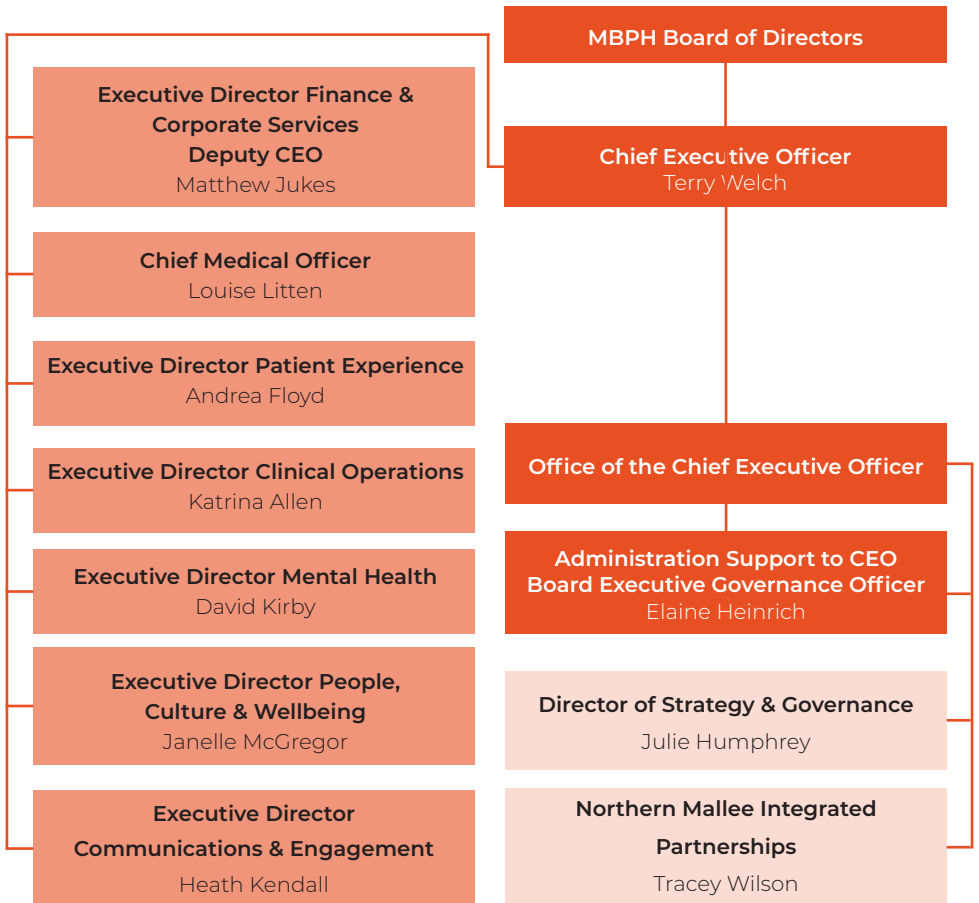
MBPH Board of Directors

Chief Executive Officer
Terry Welch

Executive Director Finance & Corporate Services
Deputy CEO
Matthew Jukes

Chief Medical Officer
Louise Litten

Executive Director Patient Experience
Andrea Floyd

Executive Director Clinical Operations
Katrina Allen

Executive Director Mental Health
David Kirby

Executive Director People, Culture & Wellbeing
Janelle McGregor

Executive Director Communications & Engagement
Heath Kendall

Office of the Chief Executive Officer

Administration Support to CEO
Board Executive Governance Officer
Elaine Heinrich

Director of Strategy & Governance
Julie Humphrey

Northern Mallee Integrated Partnerships
Tracey Wilson